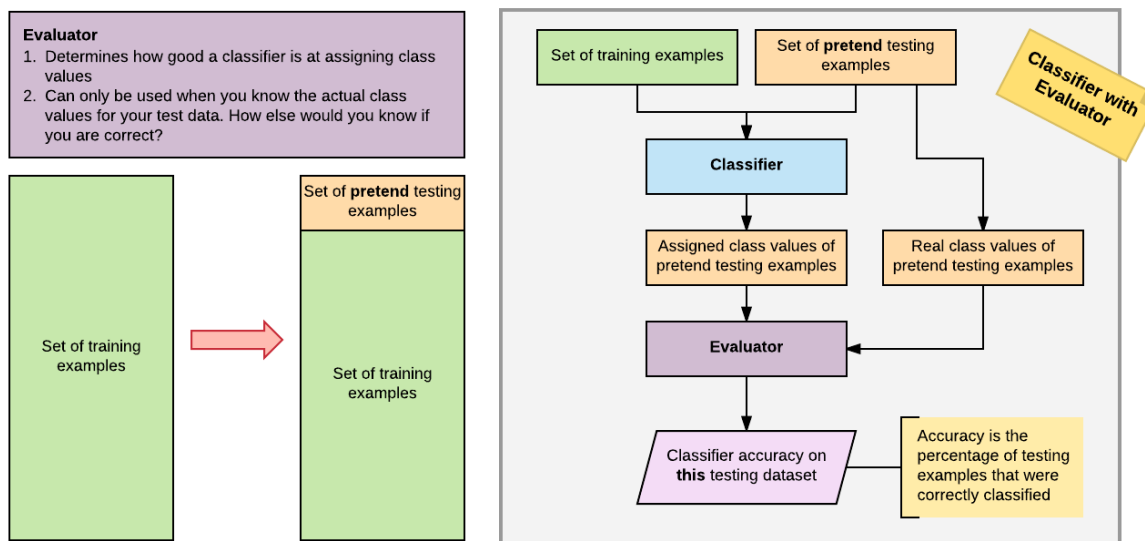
Evaluator
1. Determines how good a classifier is at assigning class values
2. Can only be used when you know the actual class values for your test data. How else would you know if you are correct?

Set of training examples

Set of pretend testing examples

Set of training examples

Set of training examples

Set of pretend testing examples

Classifier with Evaluator

Classifier

Assigned class values of pretend testing examples

Real class values of pretend testing examples

Evaluator

Classifier accuracy on this testing dataset

Accuracy is the percentage of testing examples that were correctly classified